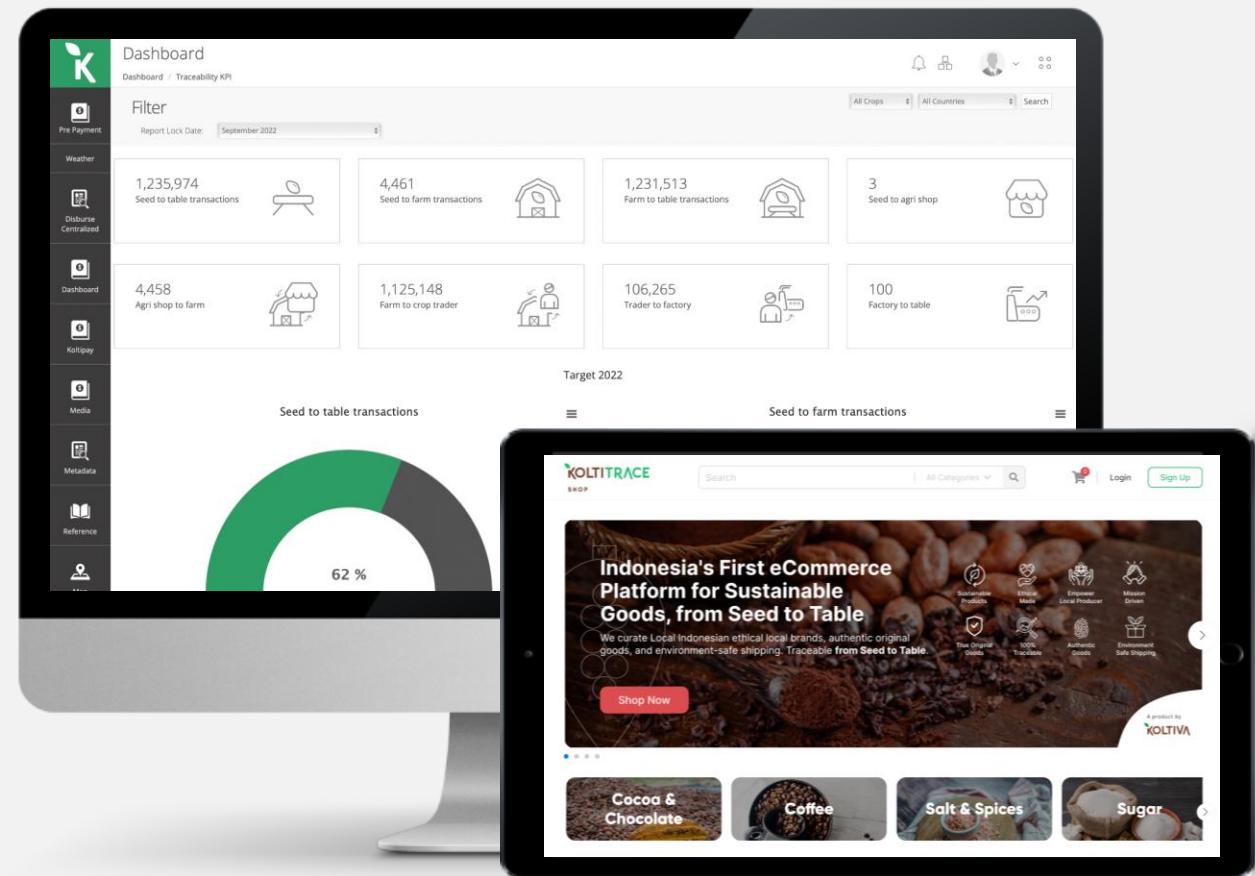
K

Pre Payment

Weather

Disburse Centralized

Dashboard

Koltipay

Media

Metadata

Reference

Dashboard
Dashboard / Traceability KPI

Filter
Report Lock Date: September 2022

All Crops
All Countries
Search

1,235,974
Seed to table transactions

4,461
Seed to farm transactions

1,231,513
Farm to table transactions

3
Seed to agri shop

4,458
Agri shop to farm

1,125,148
Farm to crop trader

106,265
Trader to factory

100
Factory to table

Target 2022

Seed to table transactions

Seed to farm transactions

62 %

KOLTITRACE
SHOP

Search
All Categories
Login
Sign Up

Indonesia's First eCommerce Platform for Sustainable Goods, from Seed to Table

We curate Local Indonesian ethical local brands, authentic original goods, and environment-safe shipping. Traceable **from Seed to Table**.

Shop Now

Sustainable Products
Ethical Made
Empower Local Producer
Mission Driven
True Original Goods
100% Traceable
Authentic Goods
Environment Safe Shipping

A product by
KOLTIVA

Cocoa & Chocolate
Coffee
Salt & Spices
Sugar